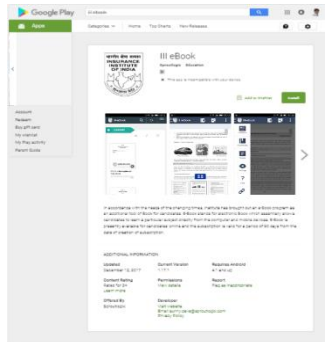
Google Play

Apps

Categories Home Top Charts New Releases

Account
Redeem
Buy gift card
My wishlist
My Play activity
Parent Guide

INSURANCE INSTITUTE OF INDIA

III eBook

Education

This app is compatible with your device.

Add to Wishlist

Install

In accordance with the needs of the changing times, Institute has brought out an eBook program as an additional tool of Book for candidates. EBook stands for electronic book (which essentially allows candidates to learn a particular subject directly from the computer and mobile devices. EBook is presently available for candidates online and the subscription is valid for a period of 60 days from the date of creation of subscription.

ADDITIONAL INFORMATION

Updated
December 13, 2017

Current Version
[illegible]

Requires Android
4.1 and up

Content Rating
Rated for 3+
Learn more

Permissions
View details

Report
Flag as inappropriate

Offered By
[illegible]

Developer
Visit website
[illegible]
Privacy Policy